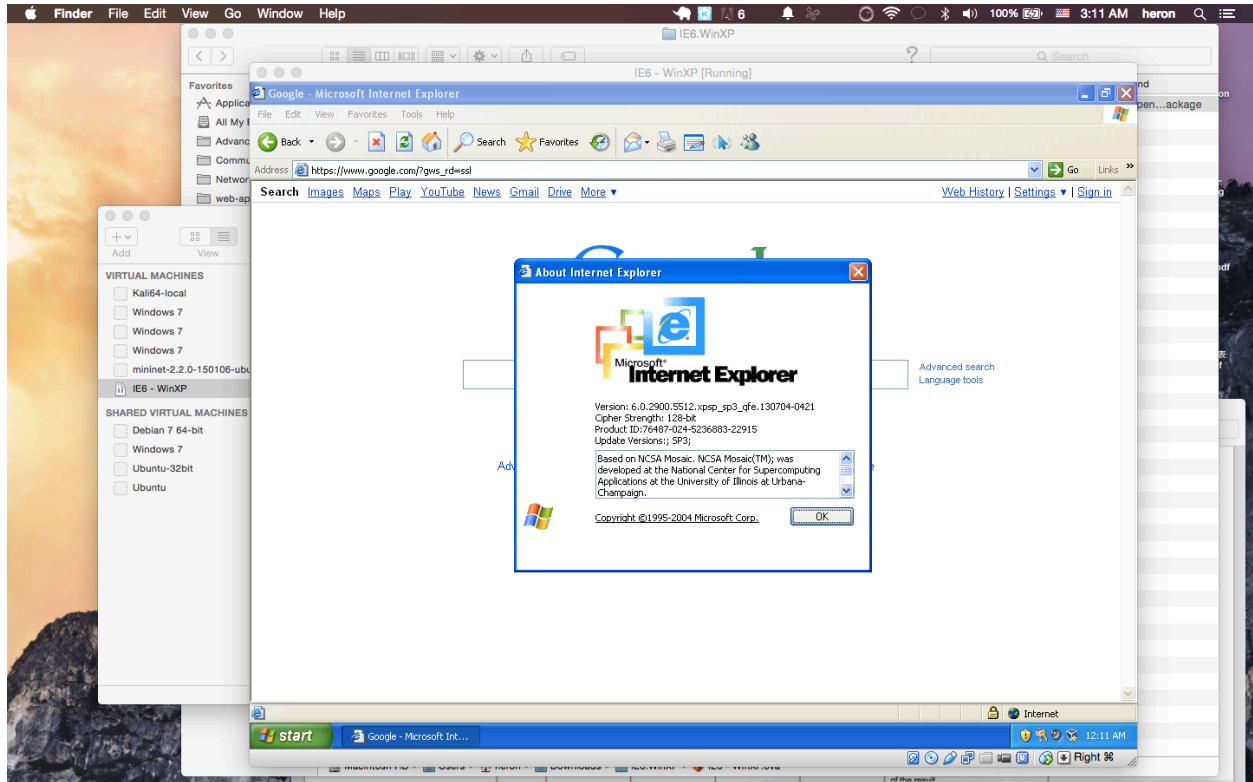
Finder File Edit View Go Window Help

6

100% 3:11 AM heron

IE6.WinXP

Search

Favorites

Applica

All My

Advanc

Commu

Networ

web-ap

nd

pen...ackage

IE6 - WinXP [Running]

Google - Microsoft Internet Explorer

File Edit View Favorites Tools Help

Back Search Favorites

Address https://www.google.com/?gws_rd=ssl Go Links

Search Images Maps Play YouTube News Gmail Drive More ▾

Web History | Settings ▾ | Sign in

Add View

VIRTUAL MACHINES

Kali64-local

Windows 7

Windows 7

Windows 7

mininet-2.2.0-150106-ubu

IE6 - WinXP

SHARED VIRTUAL MACHINES

Debian 7 64-bit

Windows 7

Ubuntu-32bit

Ubuntu

Advanced search

Language tools

About Internet Explorer

Microsoft® Internet Explorer

Version: 6.0.2900.5512.xpsp_sp3_qfe.130704-0421
Cipher Strength: 128-bit
Product ID:76487-024-5236883-22915
Update Versions:; SP3;

Based on NCSA Mosaic. NCSA Mosaic(TM); was developed at the National Center for Supercomputing Applications at the University of Illinois at Urbana-Champaign.

Copyright ©1995-2004 Microsoft Corp.

OK

Internet

start

Google - Microsoft Int...

12:11 AM

Right ⌘